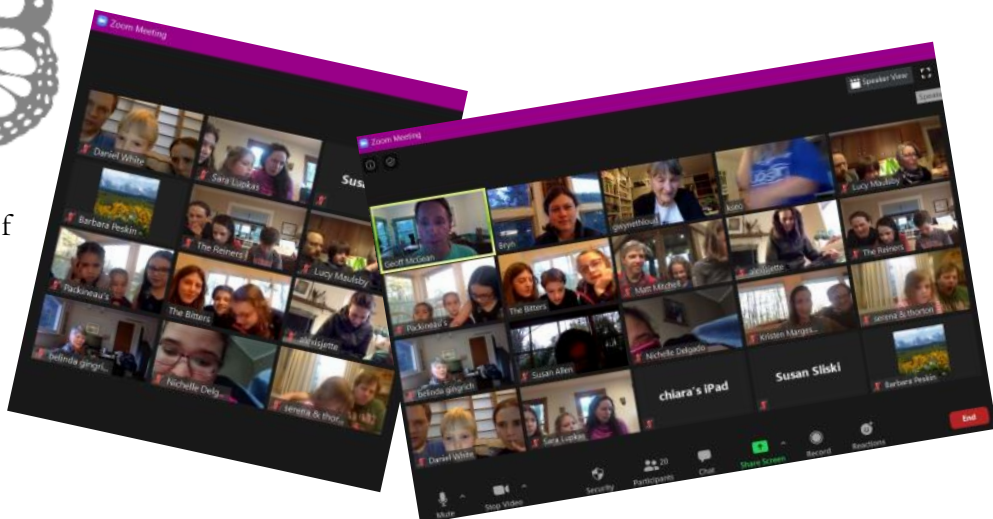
f

Zoom Meeting

Daniel White
Sara Lupkas
Sus
Barbara Peskin
The Reiners
Lucy Maulsby
Packineau's
The Bitters
alexisjette
belinda gingrich
Nichelle Delg
serena & thor

Zoom Meeting

Speaker View

Geoff McGean
Bryn
gwynethoust
kseo
Lucy Maulsby
Packineau's
The Bitters
Matt Mitchell
alexisjette
The Reiners
Nichelle Delgado
Kristen Marges
serena & thorson
belinda gingrich
Susan Allen
chiara's iPad
Susan Sliski
Barbara Peskin
Daniel White
Sara Lupkas

Mute
Stop Video
Security
20
Participants
Chat
Share Screen
Record
Reactions
End